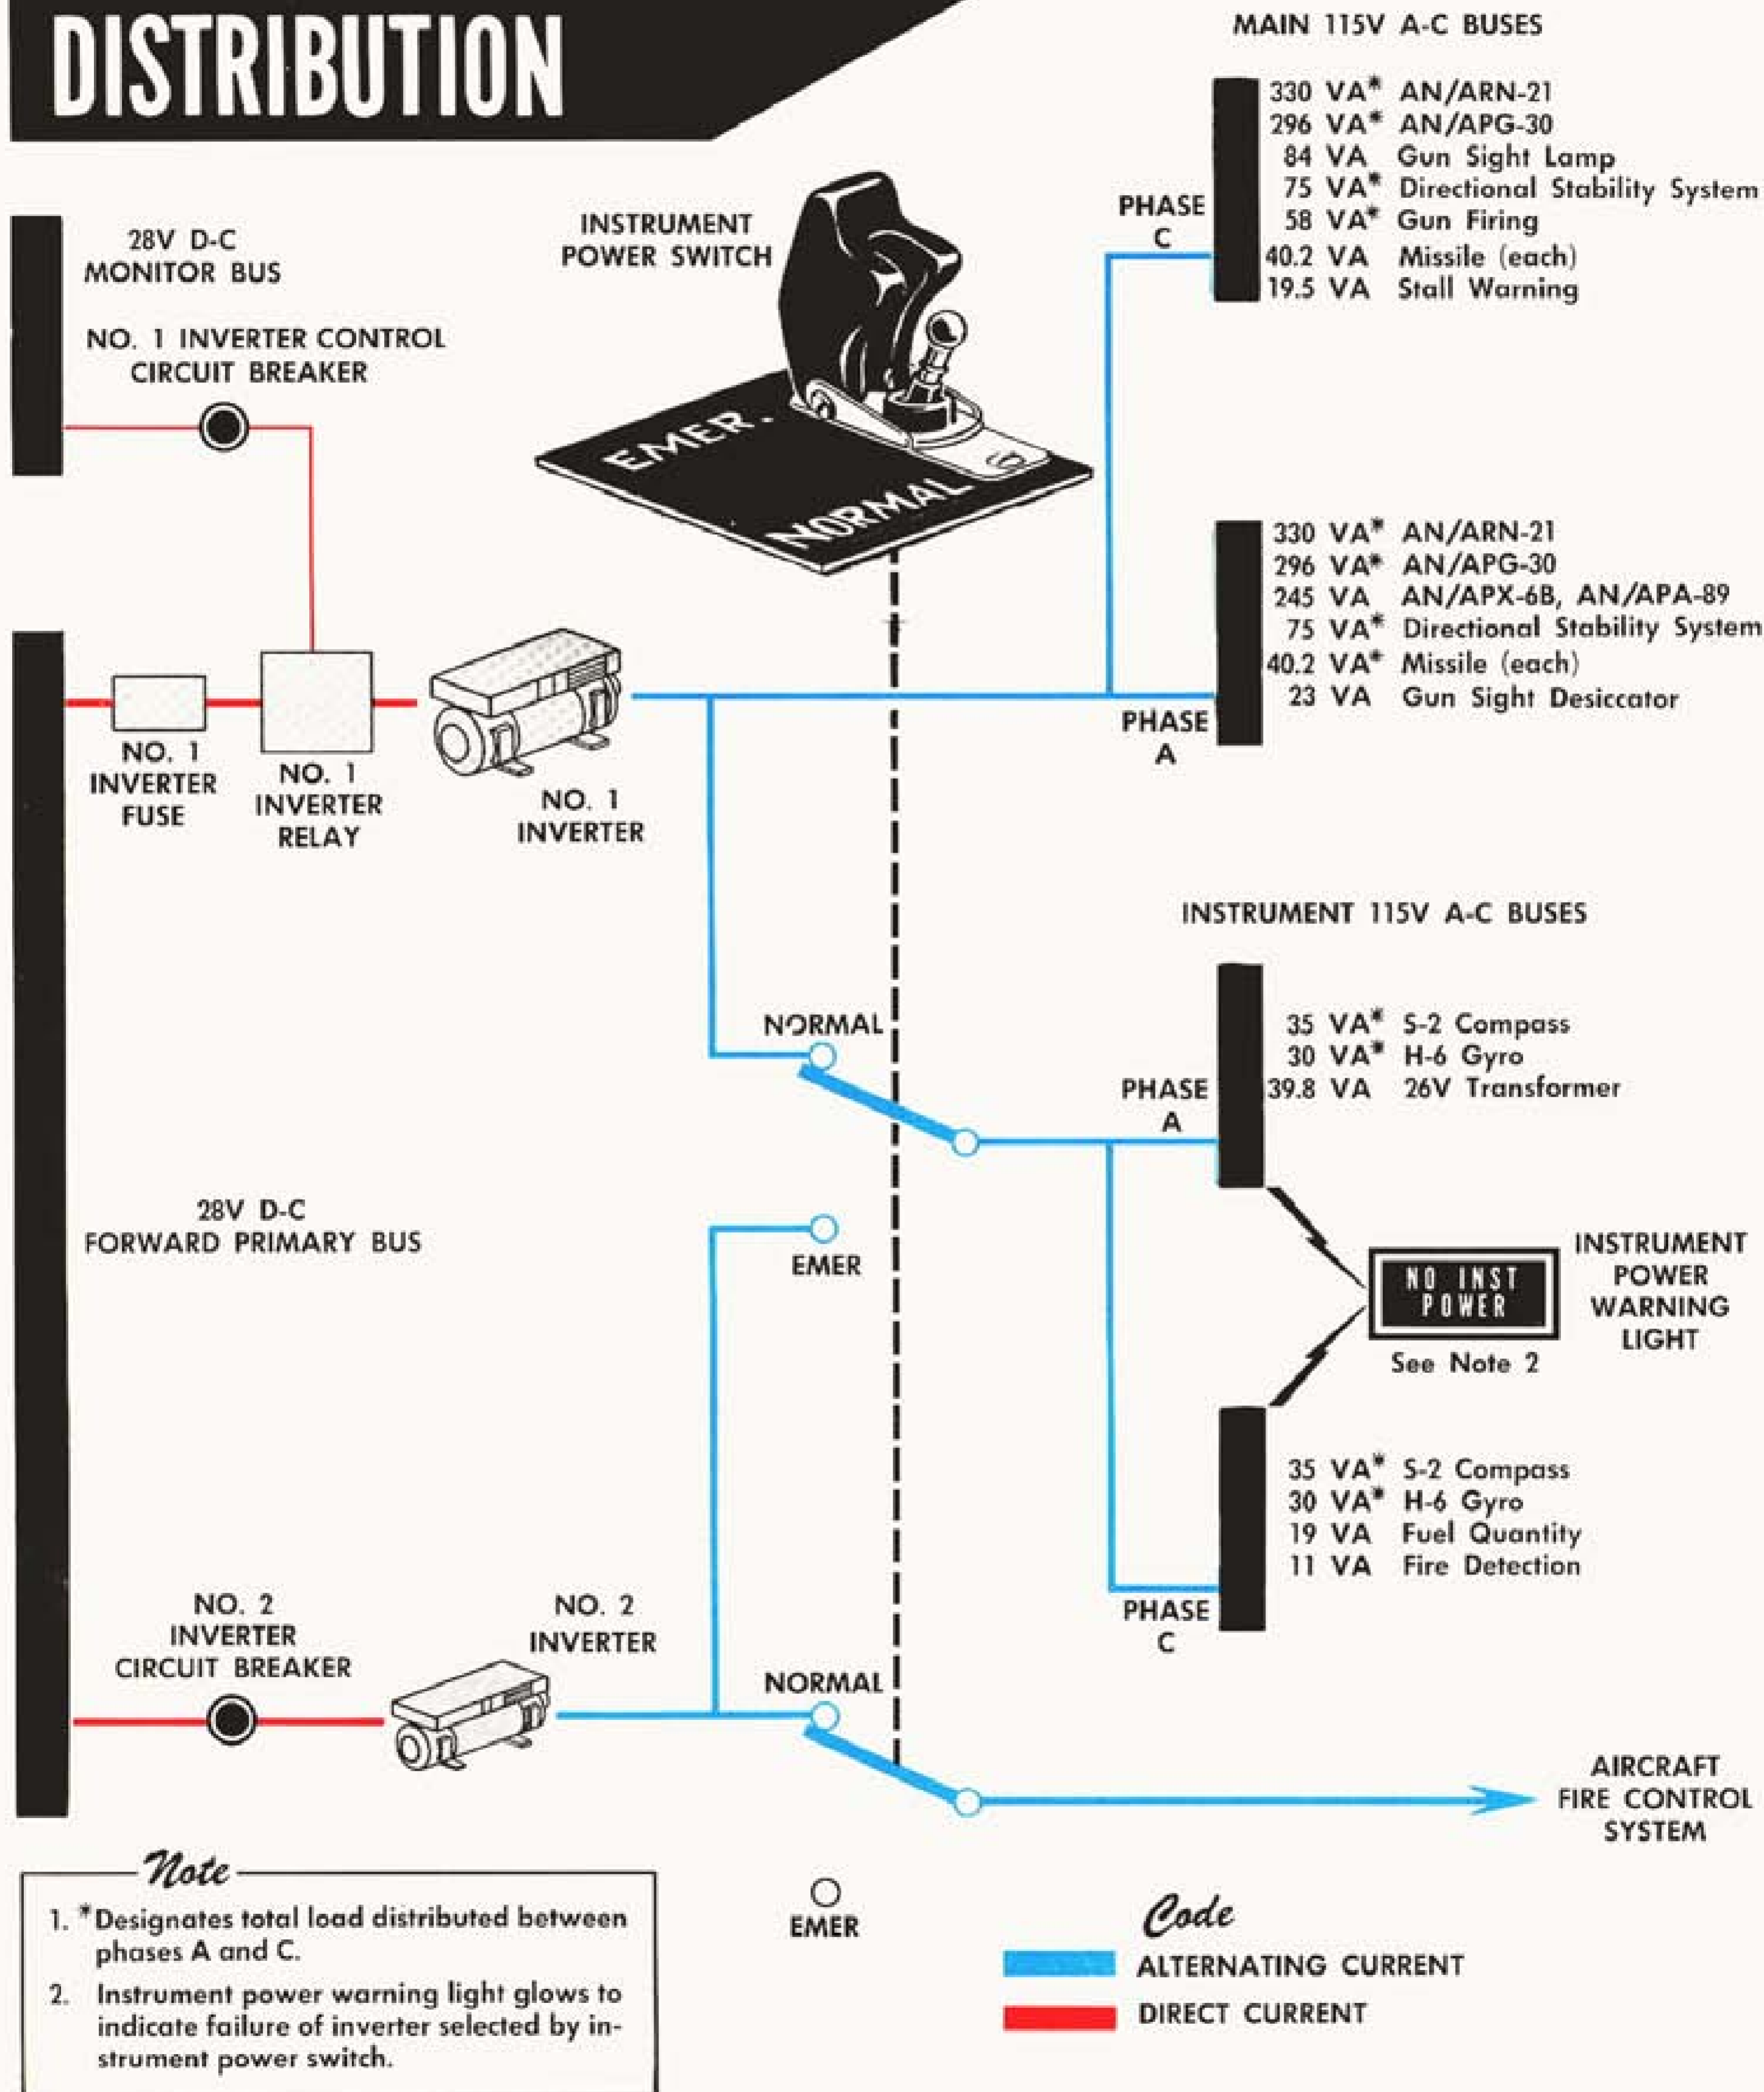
DISTRIBUTION

MAIN 115V A-C BUSES

PHASE C

330 VA* AN/ARN-21
296 VA* AN/APG-30
84 VA Gun Sight Lamp
75 VA* Directional Stability System
58 VA* Gun Firing
40.2 VA Missile (each)
19.5 VA Stall Warning

28V D-C MONITOR BUS

INSTRUMENT POWER SWITCH

EMER.

NORMAL

NO. 1 INVERTER CONTROL CIRCUIT BREAKER

330 VA* AN/ARN-21
296 VA* AN/APG-30
245 VA AN/APX-6B, AN/APA-89
75 VA* Directional Stability System
40.2 VA* Missile (each)
23 VA Gun Sight Desiccator

PHASE A

NO. 1 INVERTER FUSE

NO. 1 INVERTER RELAY

NO. 1 INVERTER

INSTRUMENT 115V A-C BUSES

NORMAL

35 VA* S-2 Compass
30 VA* H-6 Gyro
39.8 VA 26V Transformer

PHASE A

28V D-C FORWARD PRIMARY BUS

EMER

NO INST POWER

INSTRUMENT POWER WARNING LIGHT

See Note 2

35 VA* S-2 Compass
30 VA* H-6 Gyro
19 VA Fuel Quantity
11 VA Fire Detection

PHASE C

NO. 2 INVERTER CIRCUIT BREAKER

NO. 2 INVERTER

NORMAL

AIRCRAFT FIRE CONTROL SYSTEM

Note
1. *Designates total load distributed between phases A and C.
2. Instrument power warning light glows to indicate failure of inverter selected by instrument power switch.

EMER

Code
ALTERNATING CURRENT
DIRECT CURRENT